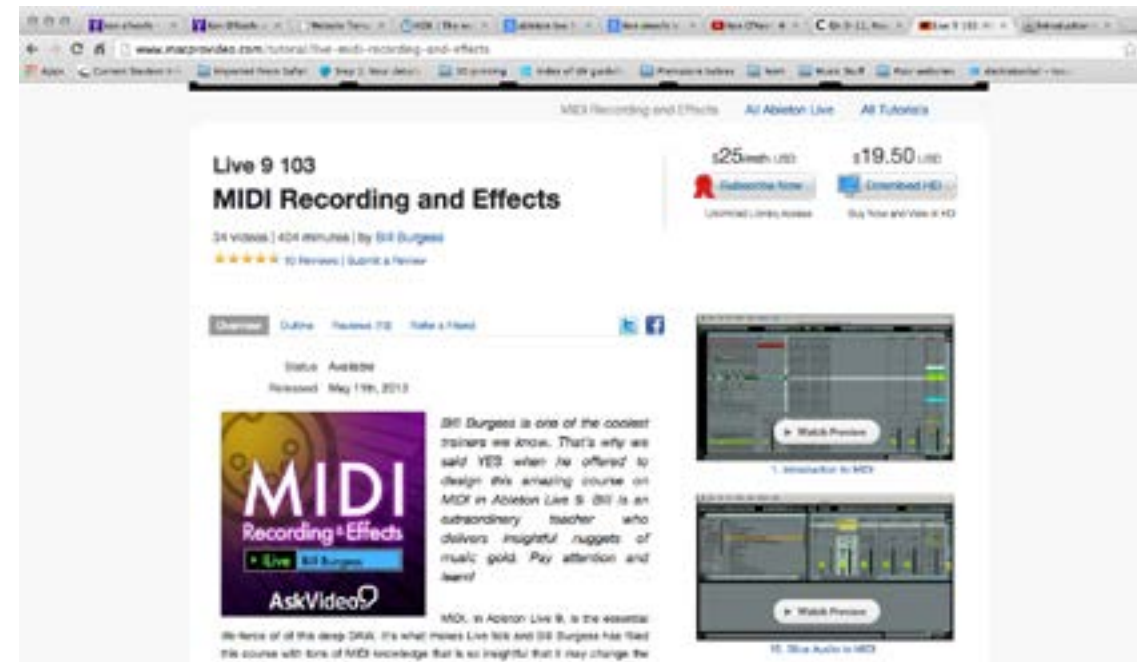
www.macprovideo.com/tutorial/live-midi-recording-and-effects

MIDI Recording and Effects   All Ableton Live   All Tutorials

Live 9 103
MIDI Recording and Effects

34 Videos | 404 minutes | By Bill Burgess
★★★★★ 10 Reviews | Submit a Review

$25/month USD
Subscribe Now
Unlimited Library Access

$19.50 USD
Download HD
Buy Now and View in HD

Overview   Outline   Reviews (10)   Refer a Friend

Status Available
Released May 11th, 2013

MIDI
Recording & Effects
Live Bill Burgess
AskVideo

Bill Burgess is one of the coolest trainers we know. That's why we said YES when he offered to design this amazing course on MIDI in Ableton Live 9. Bill is an extraordinary teacher who delivers insightful nuggets of music gold. Pay attention and learn!

MIDI, in Ableton Live 9, is the essential life force of all this deep DAW. It's what makes Live tick and Bill Burgess has filled this course with tons of MIDI knowledge that is so insightful that it may change the

Watch Preview
1. Introduction to MIDI

Watch Preview
15. Slice Audio to MIDI